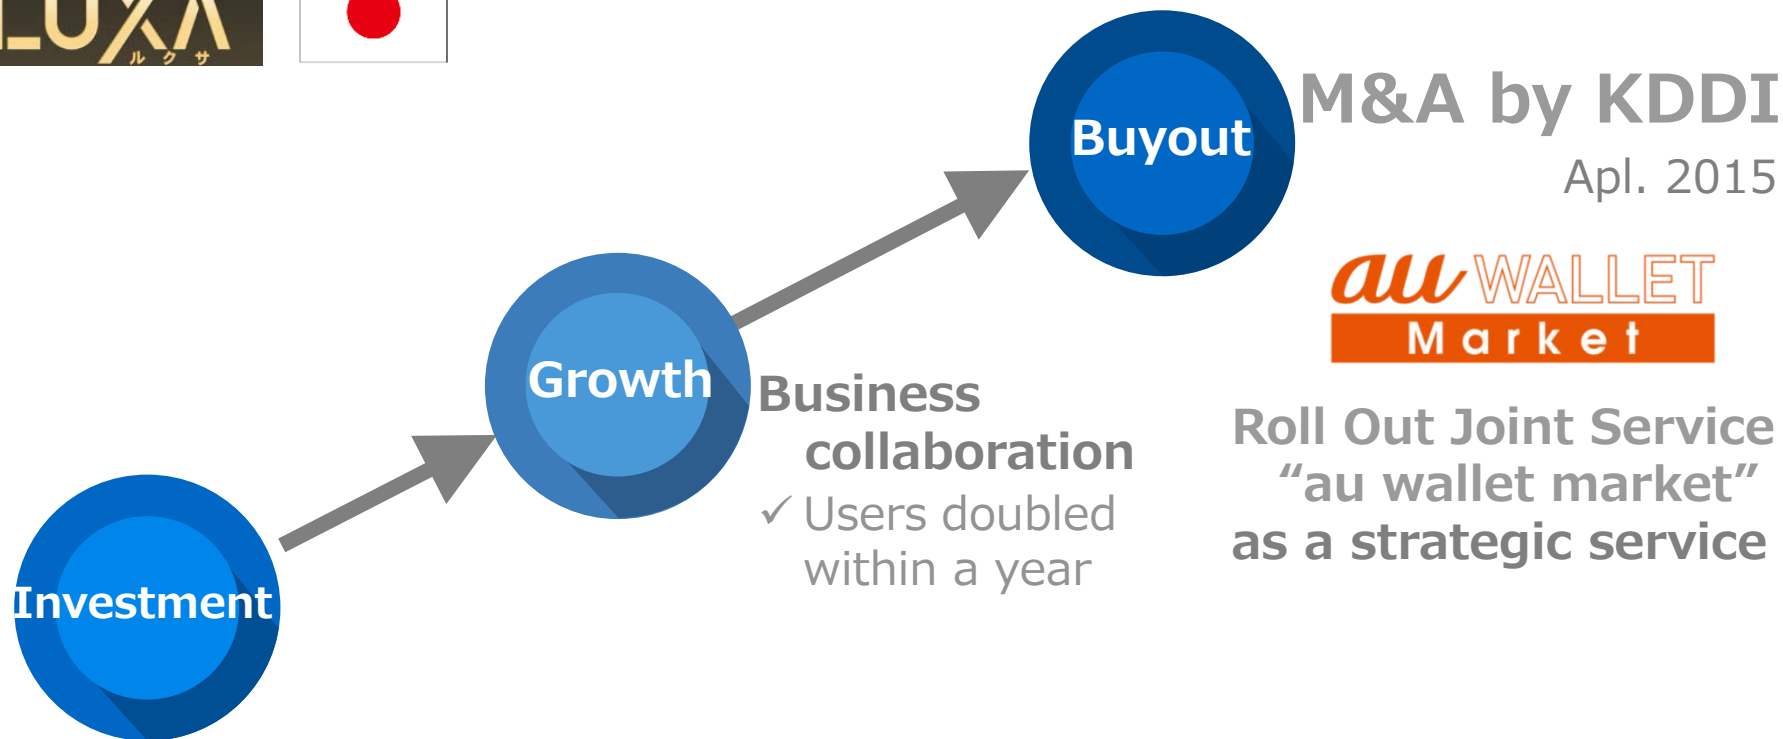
LUXA
ルクサ

M&A by KDDI
Apl. 2015

Buyout

au WALLET
Market

Growth

Business collaboration
✓ Users doubled within a year

Roll Out Joint Service “au wallet market” as a strategic service

Investment